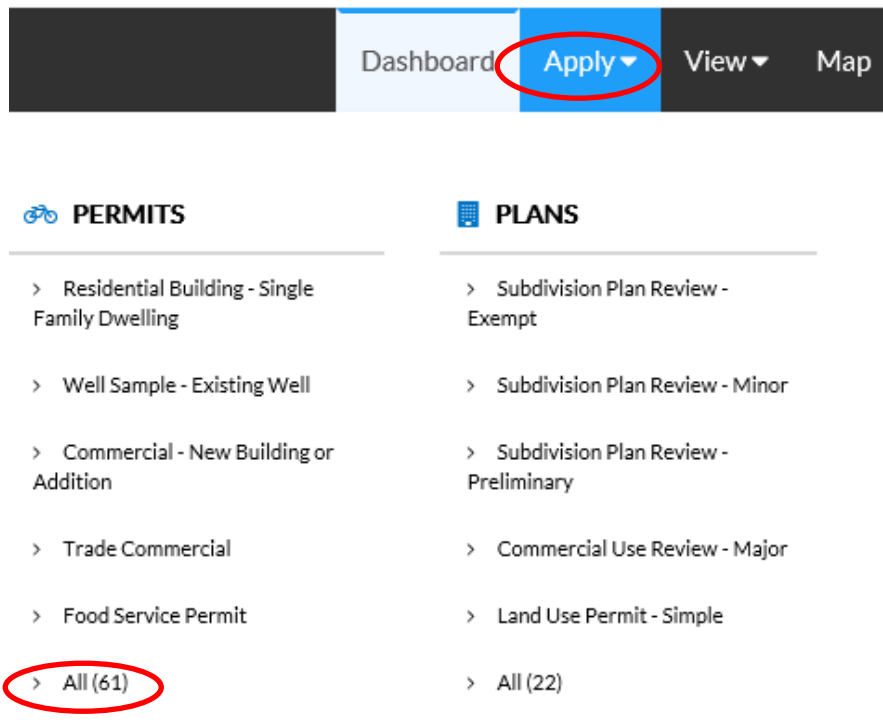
Dashboard Apply View Map

PERMITS

> Residential Building - Single Family Dwelling

> Well Sample - Existing Well

> Commercial - New Building or Addition

> Trade Commercial

> Food Service Permit

> All (61)

PLANS

> Subdivision Plan Review - Exempt

> Subdivision Plan Review - Minor

> Subdivision Plan Review - Preliminary

> Commercial Use Review - Major

> Land Use Permit - Simple

> All (22)